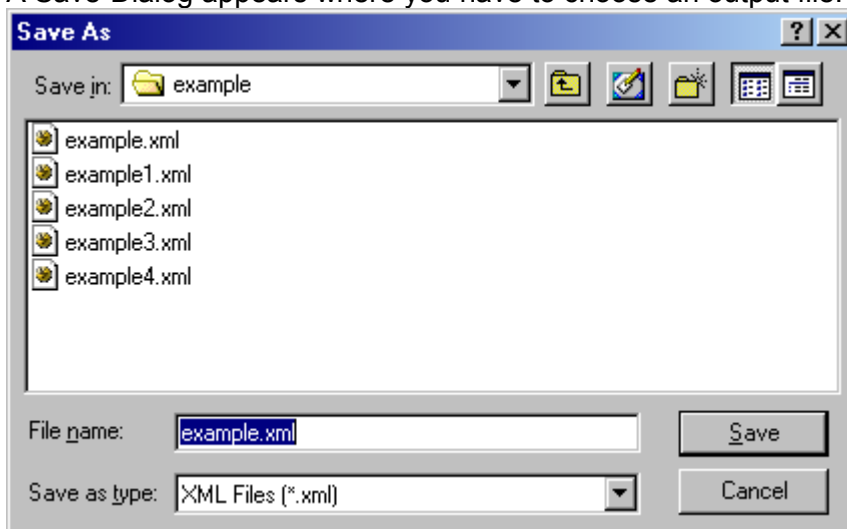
A Save Dialog appears where you have to choose an output file.

Save As

?

Save in: example

example.xml
example1.xml
example2.xml
example3.xml
example4.xml

File name: example.xml

Save as type: XML Files (*.xml)

Save

Cancel